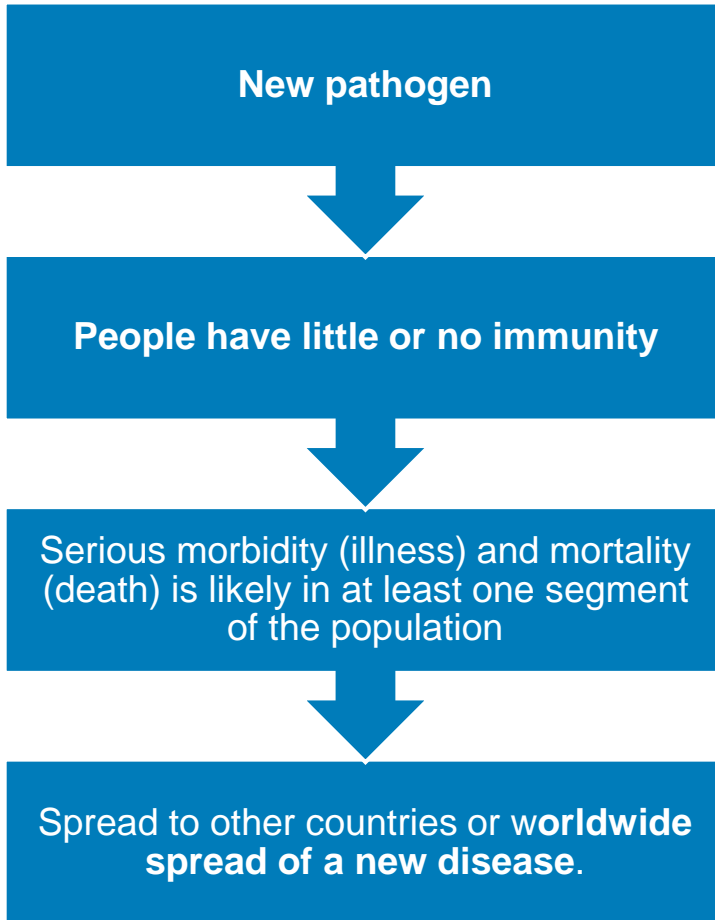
New pathogen

People have little or no immunity

Serious morbidity (illness) and mortality (death) is likely in at least one segment of the population

Spread to other countries or worldwide spread of a new disease.